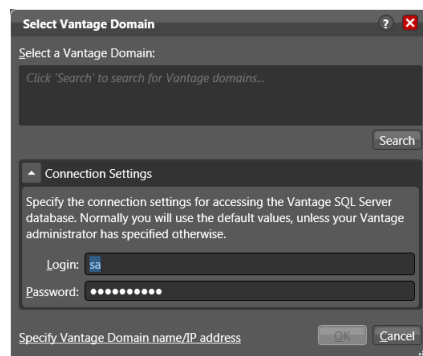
Select Vantage Domain

?

Select a Vantage Domain:

Click 'Search' to search for Vantage domains...

Search

Connection Settings

Specify the connection settings for accessing the Vantage SQL Server database. Normally you will use the default values, unless your Vantage administrator has specified otherwise.

Login: sa

Password: ••••••••••

Specify Vantage Domain name/IP address

OK

Cancel